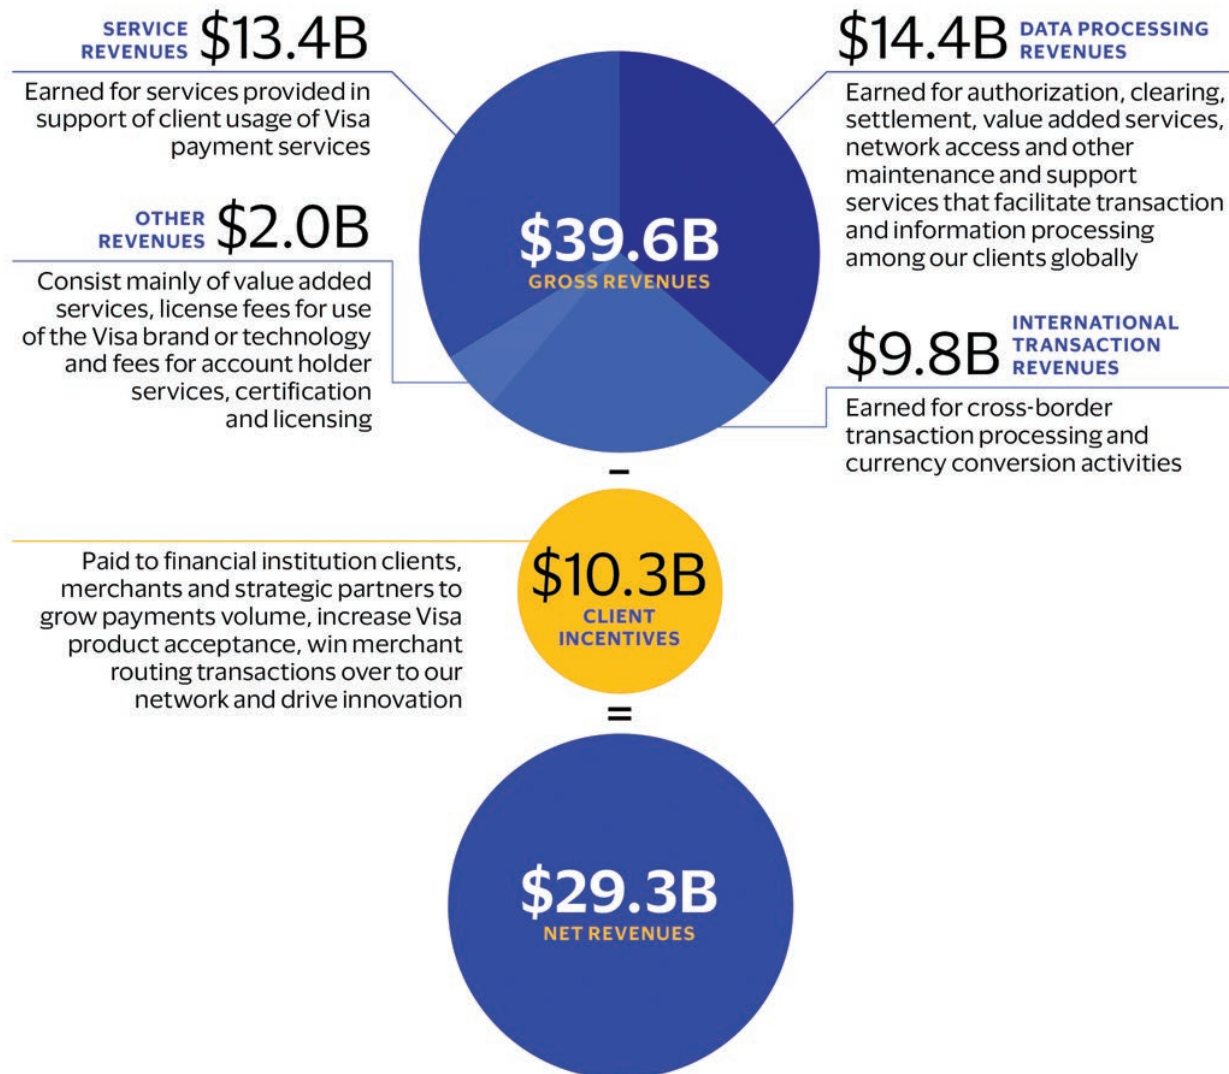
SERVICE REVENUES $13.4B

Earned for services provided in support of client usage of Visa payment services

$14.4B DATA PROCESSING REVENUES

Earned for authorization, clearing, settlement, value added services, network access and other maintenance and support services that facilitate transaction and information processing among our clients globally

OTHER REVENUES $2.0B

Consist mainly of value added services, license fees for use of the Visa brand or technology and fees for account holder services, certification and licensing

$39.6B
GROSS REVENUES

$9.8B INTERNATIONAL TRANSACTION REVENUES

Earned for cross-border transaction processing and currency conversion activities

–

Paid to financial institution clients, merchants and strategic partners to grow payments volume, increase Visa product acceptance, win merchant routing transactions over to our network and drive innovation

$10.3B
CLIENT INCENTIVES

=

$29.3B
NET REVENUES